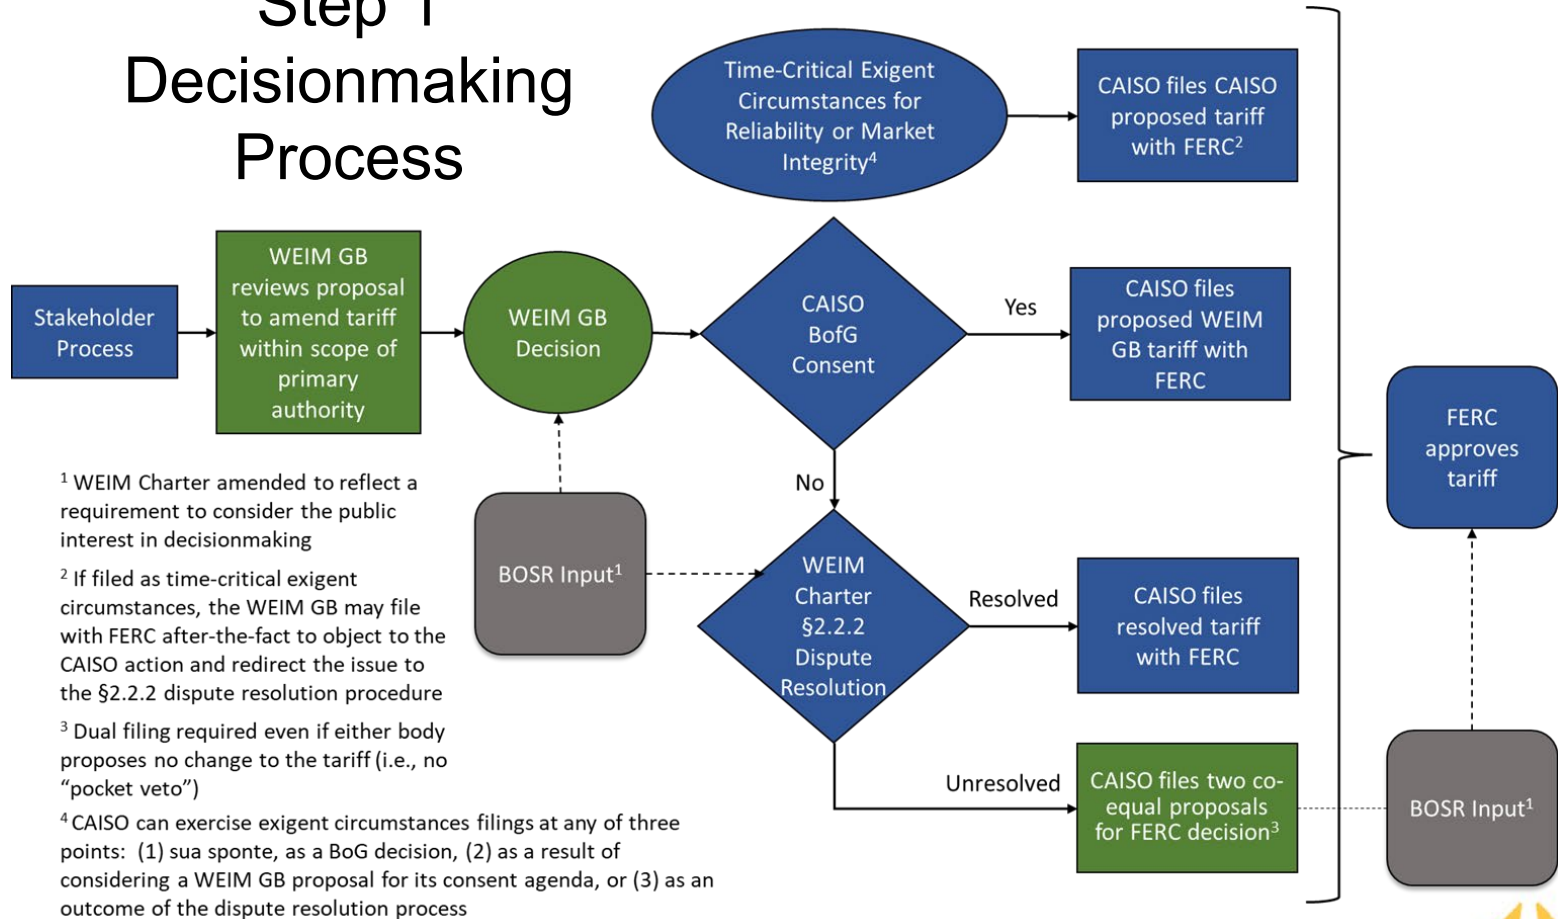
Step 1 Decisionmaking Process

Time-Critical Exigent Circumstances for Reliability or Market Integrity$^4$

CAISO files CAISO proposed tariff with FERC$^2$

Stakeholder Process

WEIM GB reviews proposal to amend tariff within scope of primary authority

WEIM GB Decision

CAISO BofG Consent

Yes

CAISO files proposed WEIM GB tariff with FERC

FERC approves tariff

No

$^1$ WEIM Charter amended to reflect a requirement to consider the public interest in decisionmaking

$^2$ If filed as time-critical exigent circumstances, the WEIM GB may file with FERC after-the-fact to object to the CAISO action and redirect the issue to the §2.2.2 dispute resolution procedure

$^3$ Dual filing required even if either body proposes no change to the tariff (i.e., no "pocket veto")

$^4$ CAISO can exercise exigent circumstances filings at any of three points: (1) sua sponte, as a BoG decision, (2) as a result of considering a WEIM GB proposal for its consent agenda, or (3) as an outcome of the dispute resolution process

BOSR Input$^1$

WEIM Charter §2.2.2 Dispute Resolution

Resolved

CAISO files resolved tariff with FERC

Unresolved

CAISO files two co-equal proposals for FERC decision$^3$

BOSR Input$^1$